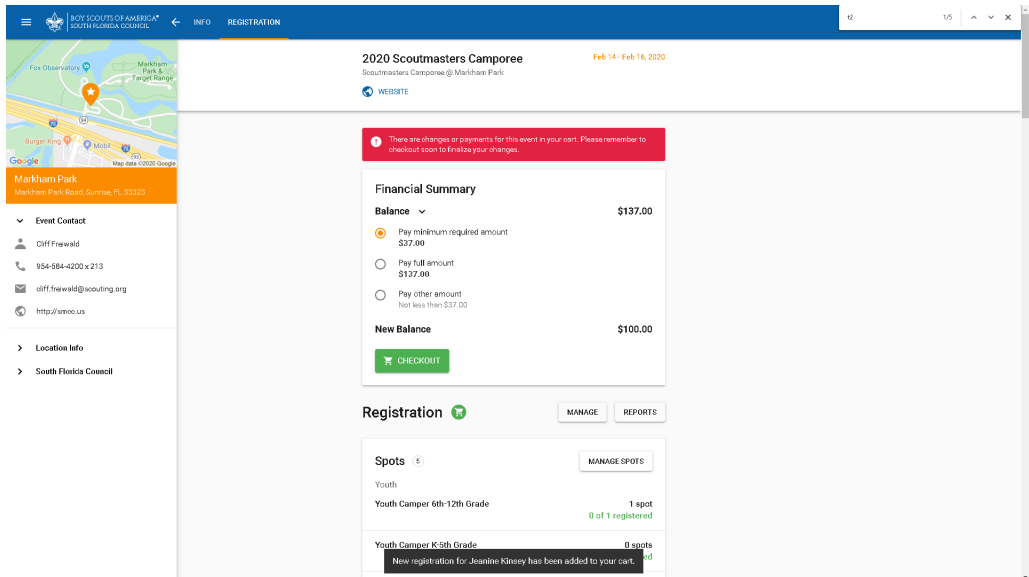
BOY SCOUTS OF AMERICA® SOUTH FLORIDA COUNCIL

INFO REGISTRATION

t2 1/5

Fox Observatory

Markham Park & Target Range

Burger King

Mobil

Google

Map data ©2020 Google

Markham Park

Markham Park Road, Sunrise, FL 33323

Event Contact

Cliff Freiwald

954-584-4200 x 213

cliff.freiwald@scouting.org

http://smoc.us

Location Info

South Florida Council

2020 Scoutmasters Camporee

Scoutmasters Camporee @ Markham Park

WEBSITE

Feb 14 - Feb 16, 2020

There are changes or payments for this event in your cart. Please remember to checkout soon to finalize your changes.

Financial Summary

Balance $137.00

Pay minimum required amount
$37.00

Pay full amount
$137.00

Pay other amount
Not less than $37.00

New Balance $100.00

CHECKOUT

Registration

MANAGE

REPORTS

Spots 5

MANAGE SPOTS

Youth

Youth Camper 6th-12th Grade
1 spot
0 of 1 registered

Youth Camper K-5th Grade
0 spots

New registration for Jeanine Kinsey has been added to your cart.